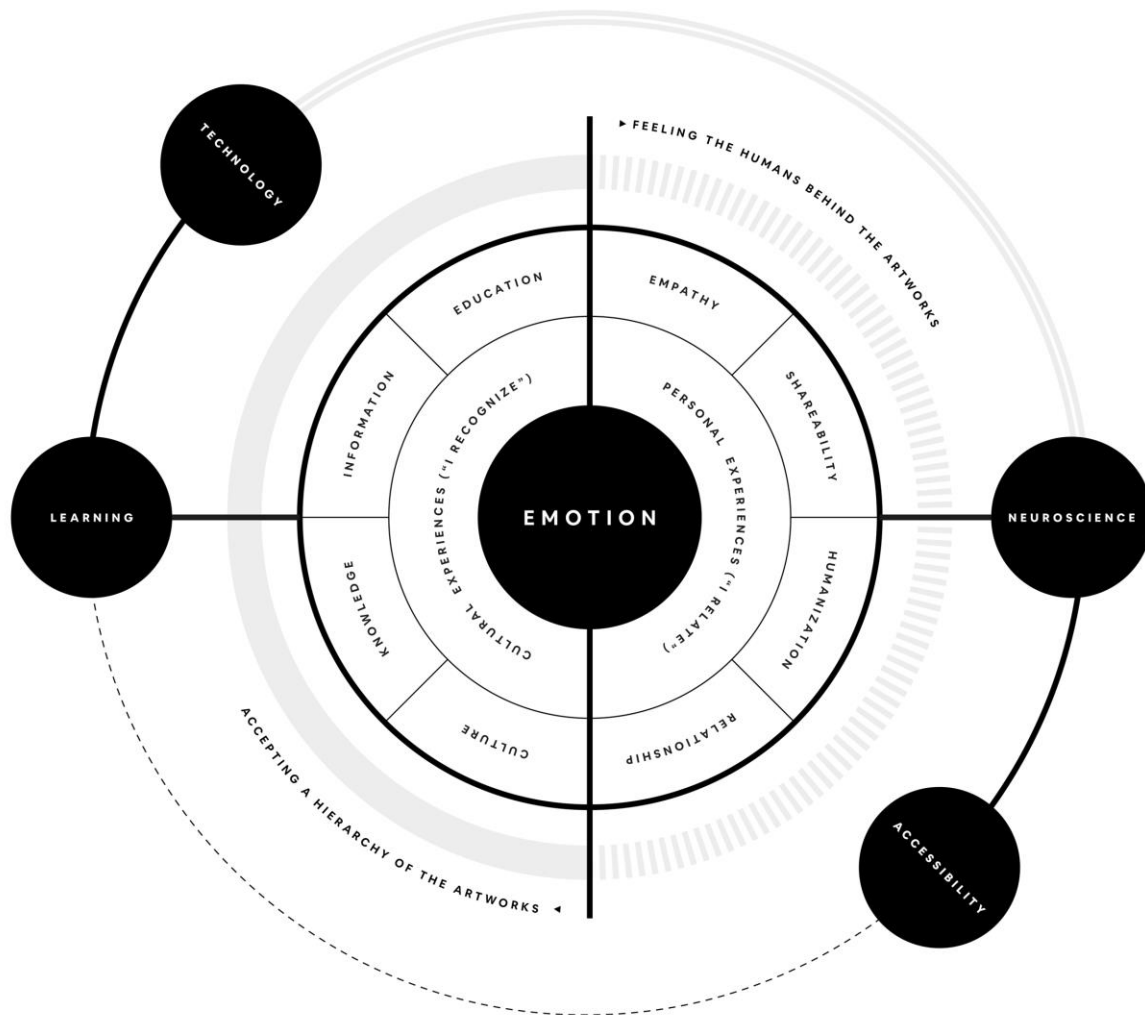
TECHNOLOGY

► FEELING THE HUMANS BEHIND THE ARTWORKS

EDUCATION

EMPATHY

INFORMATION

SHAREABILITY

CULTURAL EXPERIENCES ("I RECOGNIZE")

PERSONAL EXPERIENCES ("I RELATE")

LEARNING

EMOTION

NEUROSCIENCE

KNOWLEDGE

HUMANIZATION

CULTURE

RELATIONSHIP

ACCEPTING A HIERARCHY OF THE ARTWORKS ◄

ACCESSIBILITY